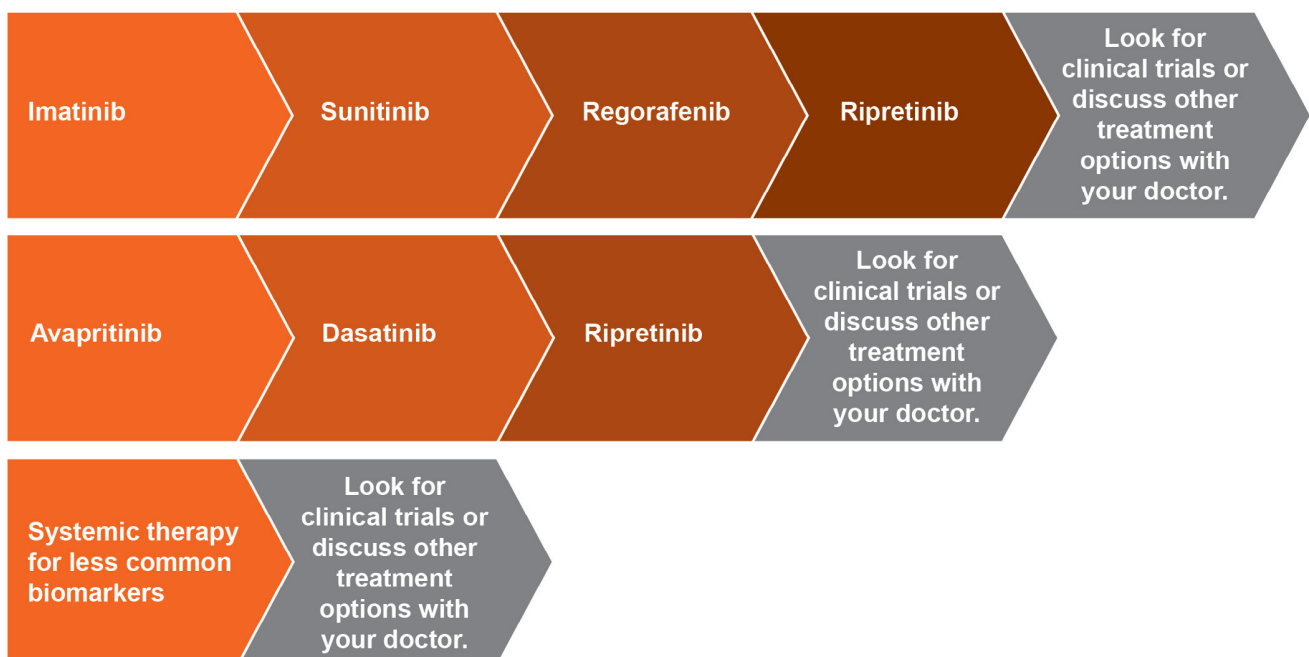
Imatinib

Sunitinib

Regorafenib

Ripretinib

Look for clinical trials or discuss other treatment options with your doctor.

Avapritinib

Dasatinib

Ripretinib

Look for clinical trials or discuss other treatment options with your doctor.

Systemic therapy for less common biomarkers

Look for clinical trials or discuss other treatment options with your doctor.